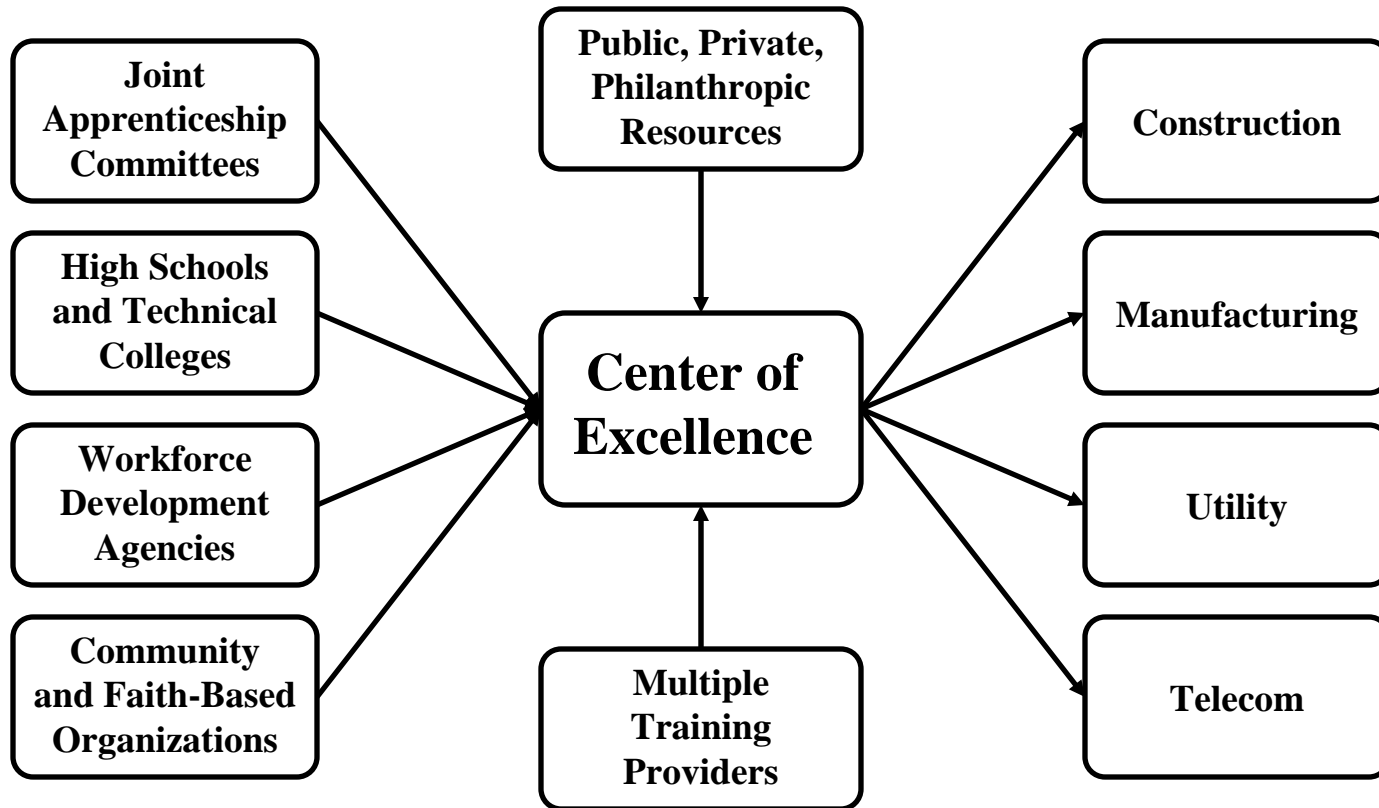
Joint Apprenticeship Committees

High Schools and Technical Colleges

Workforce Development Agencies

Community and Faith-Based Organizations

Public, Private, Philanthropic Resources

Center of Excellence

Multiple Training Providers

Construction

Manufacturing

Utility

Telecom